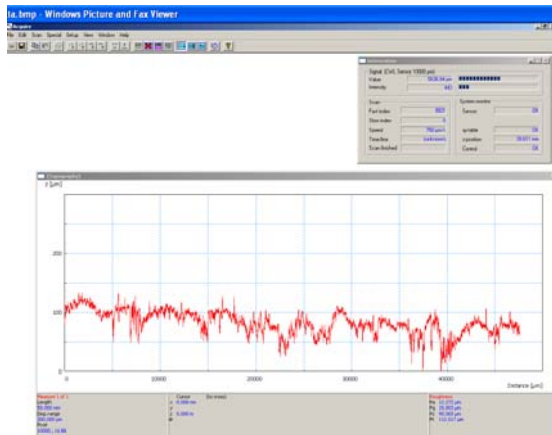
ta.bmp - Windows Picture and Fax Viewer

Acquire

File Edit Scan Special Setup View Window Help

Information

Signal (CHR Sensor 1000 µm)

Value

Intensity

Scan

Fast index

Slow index

Speed

Time/line

Scan finished

System monitor

Sensor

OK

y-table

OK

x-position

Control

OK

z [µm]

200

100

0

0

10000

20000

30000

40000

Distance [µm]

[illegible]

Length

Step range

Cursor

x

z

Roughness

Ra

Rq

Rt

Rz